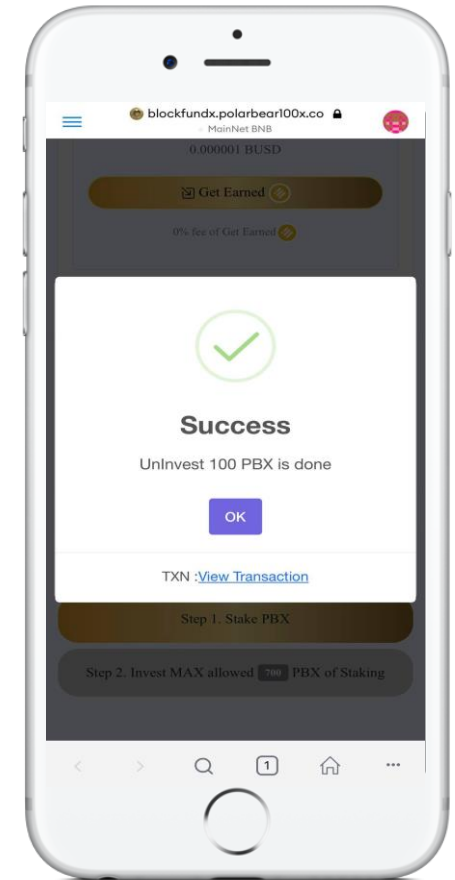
blockfundx.polarbear100x.co
MainNet BNB

0.000001 BUSD

Get Earned

0% fee of Get Earned

Success

UnInvest 100 PBX is done

OK

TXN :View Transaction

Step 1. Stake PBX

Step 2. Invest MAX allowed 700 PBX of Staking

1